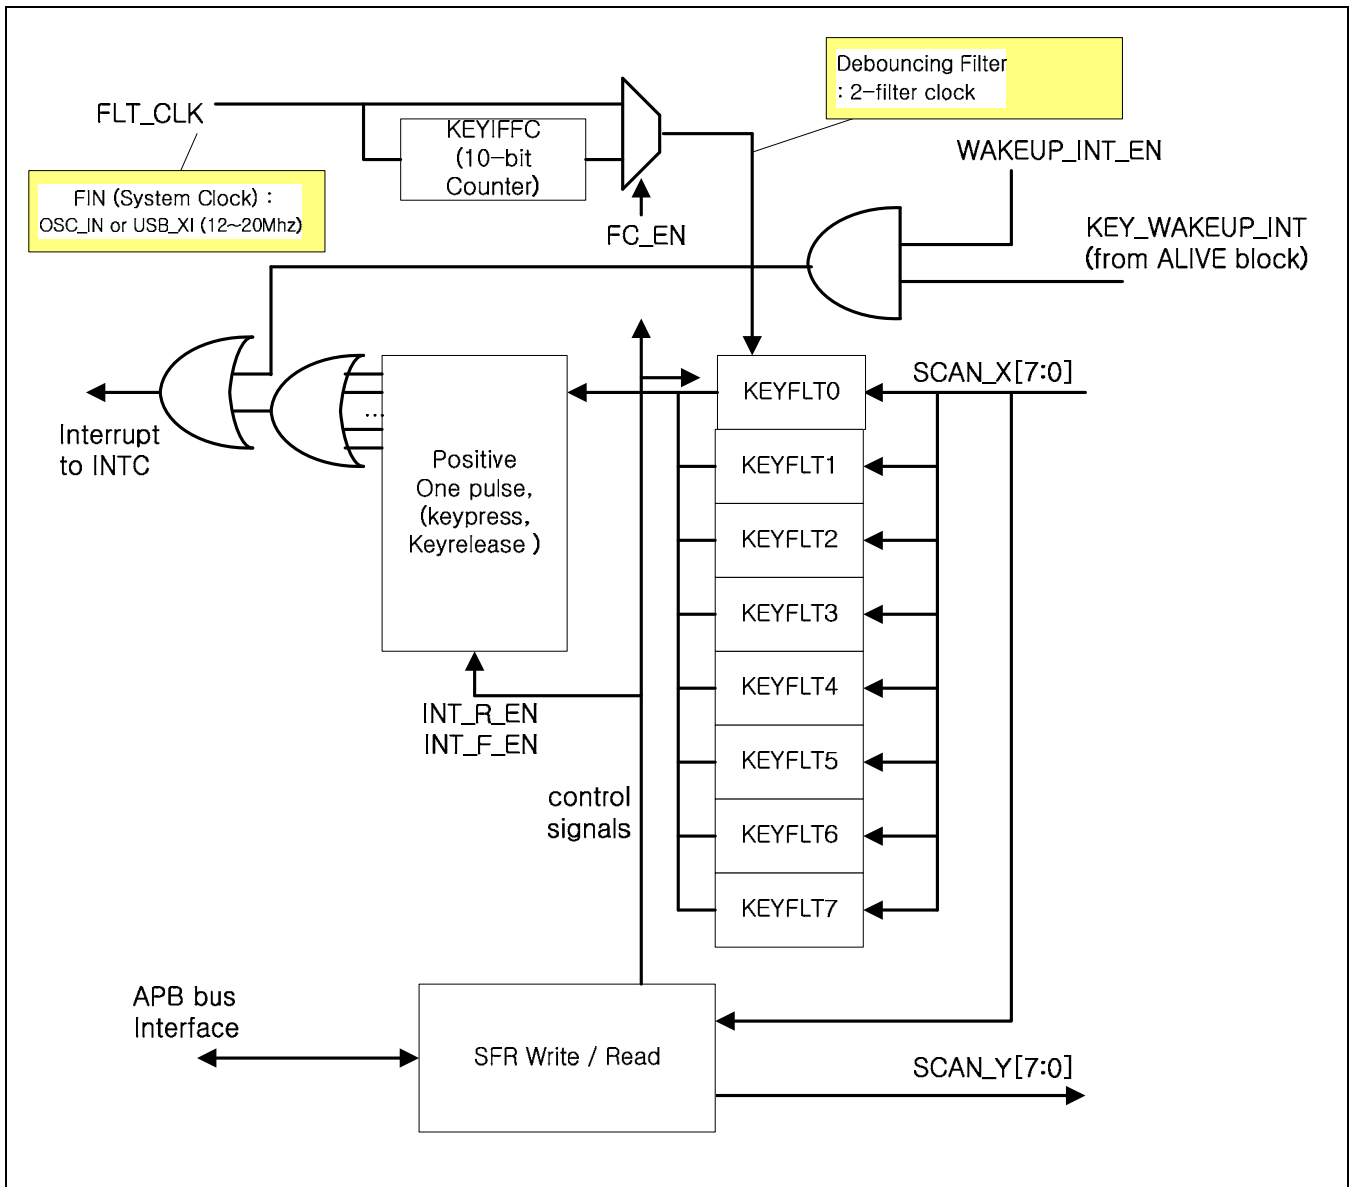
Debouncing Filter
: 2-filter clock

FLT_CLK

KEYIFFC
(10-bit
Counter)

FIN (System Clock) :
OSC_IN or USB_XI (12~20Mhz)

FC_EN

WAKEUP_INT_EN

KEY_WAKEUP_INT
(from ALIVE block)

Interrupt
to INTC

...

Positive
One pulse,
(keypress,
Keyrelease )

KEYFLT0

SCAN_X[7:0]

KEYFLT1

KEYFLT2

KEYFLT3

KEYFLT4

KEYFLT5

KEYFLT6

KEYFLT7

INT_R_EN
INT_F_EN

control
signals

APB bus
Interface

SFR Write / Read

SCAN_Y[7:0]